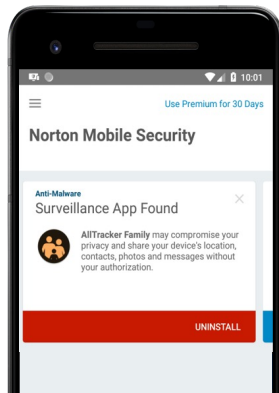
10:01

Use Premium for 30 Days

Norton Mobile Security

Anti-Malware

Surveillance App Found

AllTracker Family may compromise your privacy and share your device's location, contacts, photos and messages without your authorization.

UNINSTALL